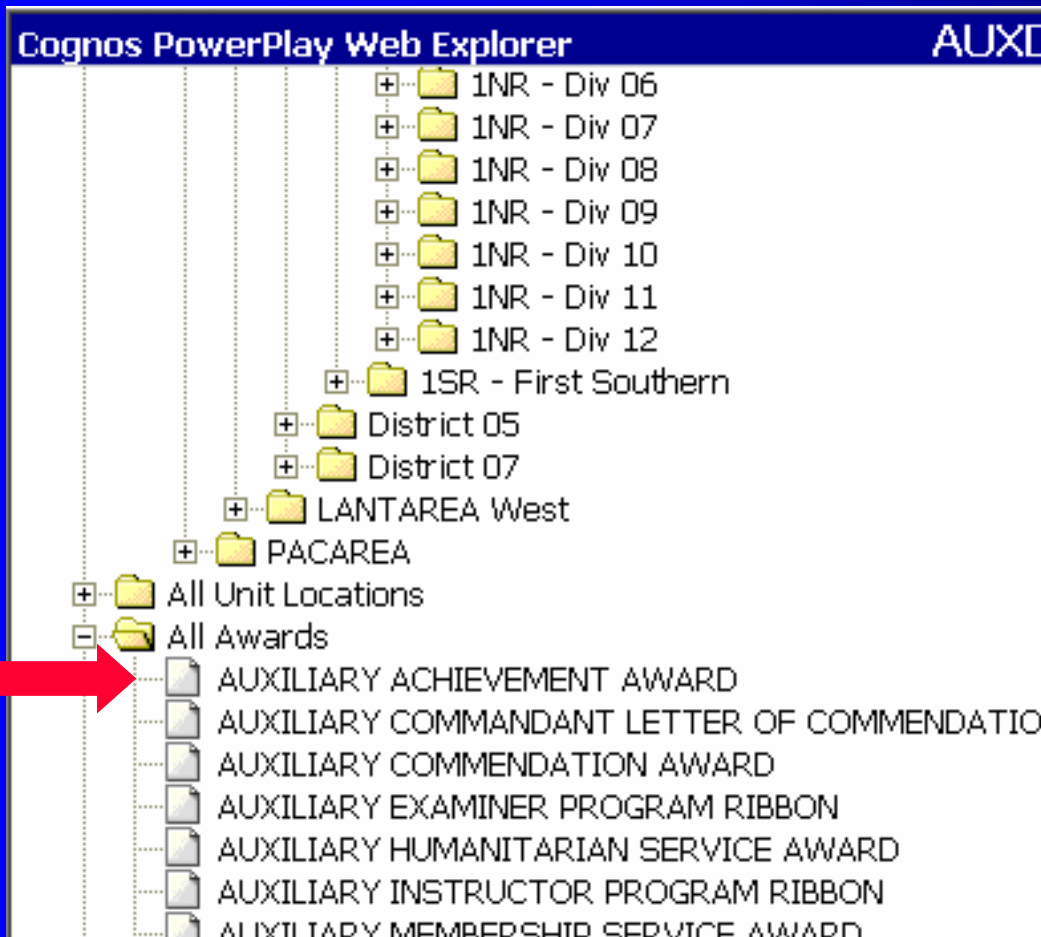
Cognos PowerPlay Web Explorer AUXD

1NR - Div 06
1NR - Div 07
1NR - Div 08
1NR - Div 09
1NR - Div 10
1NR - Div 11
1NR - Div 12
1SR - First Southern
District 05
District 07
LANTAREA West
PACAREA
All Unit Locations
All Awards
AUXILIARY ACHIEVEMENT AWARD
AUXILIARY COMMANDANT LETTER OF COMMENDATIO
AUXILIARY COMMENDATION AWARD
AUXILIARY EXAMINER PROGRAM RIBBON
AUXILIARY HUMANITARIAN SERVICE AWARD
AUXILIARY INSTRUCTOR PROGRAM RIBBON
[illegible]